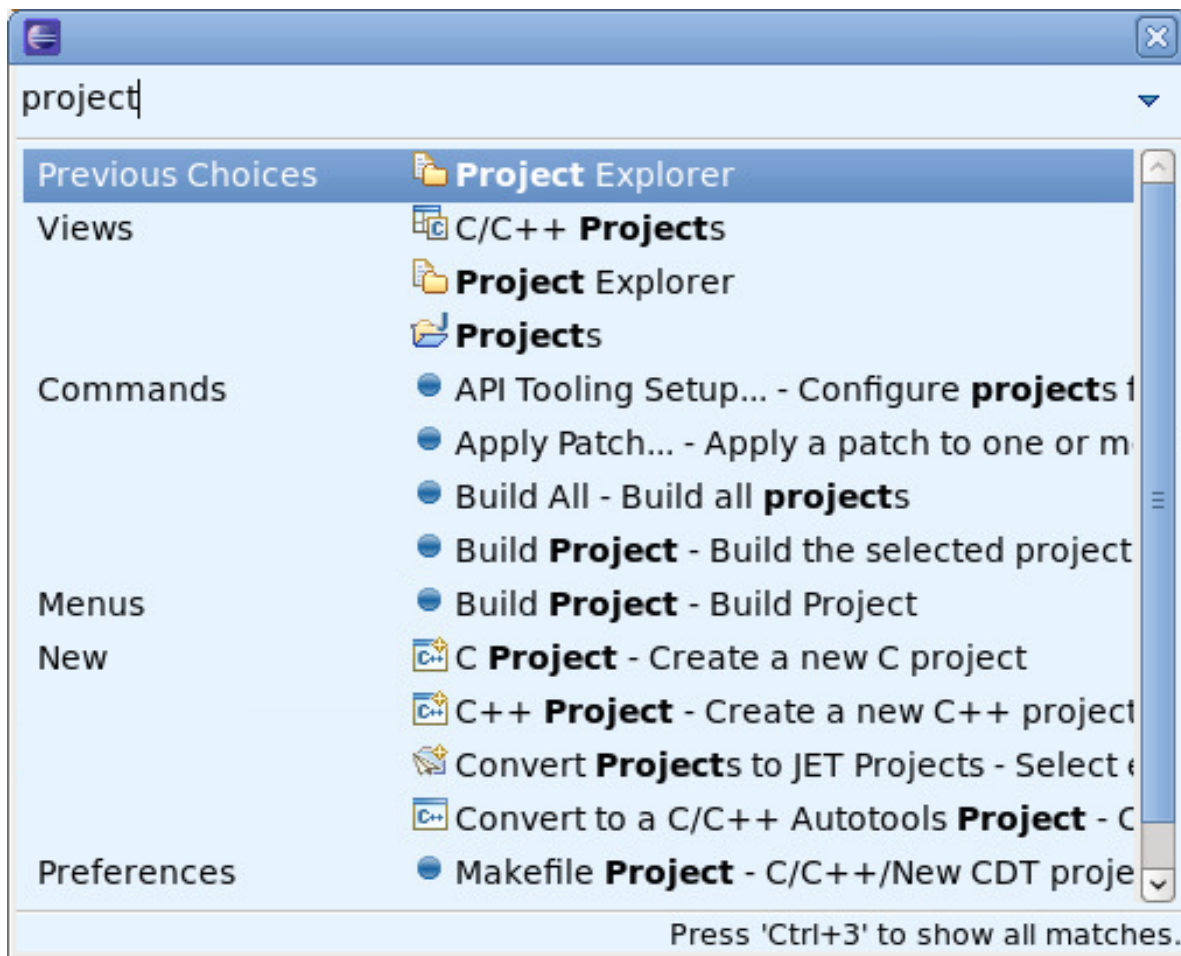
project

| | |
|---|---|
| Previous Choices | Project Explorer |
| Views | C/C++ Projects |
| | Project Explorer |
| | Projects |
| Commands | API Tooling Setup... - Configure projects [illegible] |
| | Apply Patch... - Apply a patch to one or m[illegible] |
| | Build All - Build all projects |
| | Build Project - Build the selected project |
| Menus | Build Project - Build Project |
| New | C Project - Create a new C project |
| | C++ Project - Create a new C++ project |
| | Convert Projects to JET Projects - Select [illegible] |
| | Convert to a C/C++ Autotools Project - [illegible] |
| Preferences | Makefile Project - C/C++/New CDT proje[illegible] |

Press 'Ctrl+3' to show all matches.